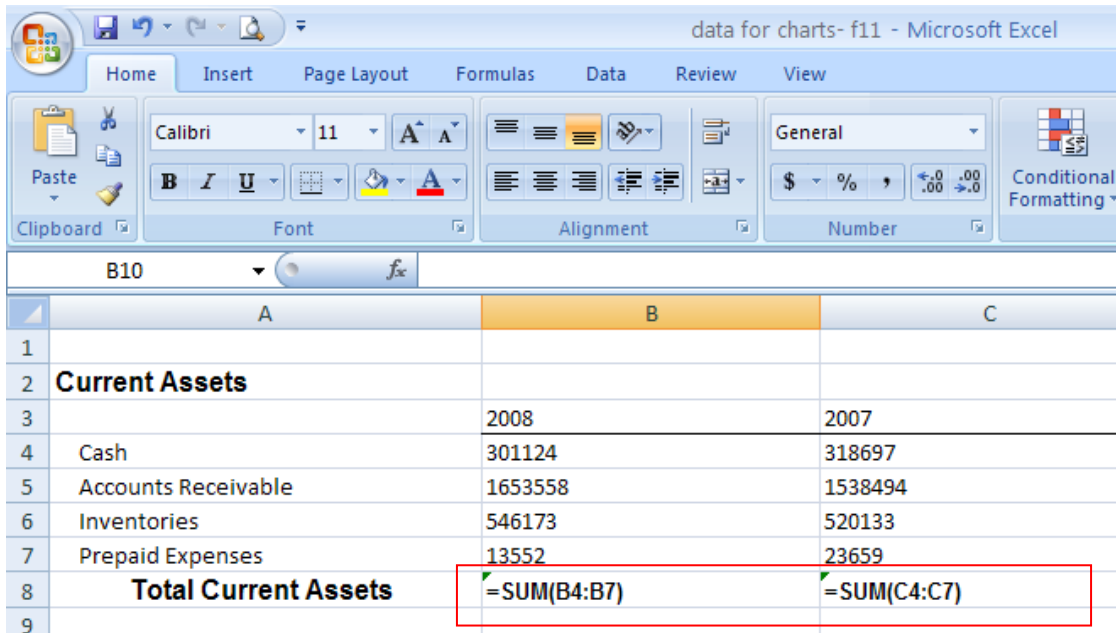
data for charts- f11 - Microsoft Excel

Home Insert Page Layout Formulas Data Review View

Paste
Clipboard

Calibri 11
B I U A
Font

Alignment

General
$ % ,
Number

Conditional Formatting

B10 $f_x$

| | A | B | C |
|---|---|---|---|
| 1 | | | |
| 2 | Current Assets | | |
| 3 | | 2008 | 2007 |
| 4 | Cash | 301124 | 318697 |
| 5 | Accounts Receivable | 1653558 | 1538494 |
| 6 | Inventories | 546173 | 520133 |
| 7 | Prepaid Expenses | 13552 | 23659 |
| 8 | Total Current Assets | =SUM(B4:B7) | =SUM(C4:C7) |
| 9 | | | |